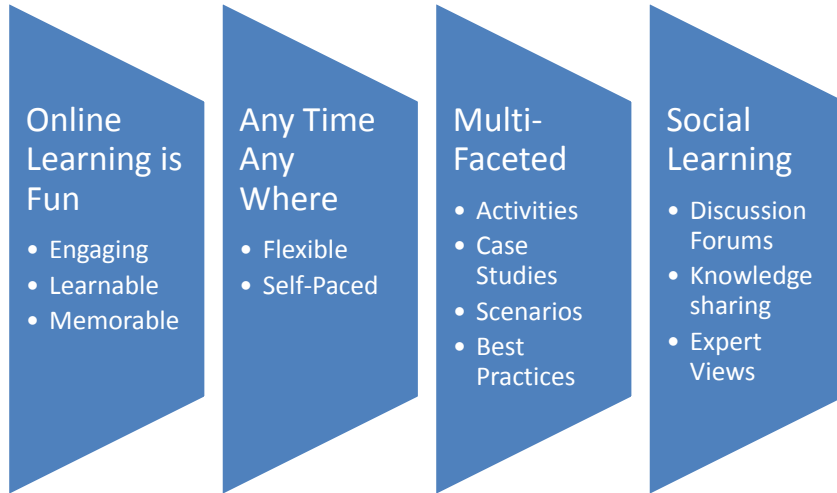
Online Learning is Fun

- Engaging
- Learnable
- Memorable

Any Time Any Where

- Flexible
- Self-Paced

Multi-Faceted

- Activities
- Case Studies
- Scenarios
- Best Practices

Social Learning

- Discussion Forums
- Knowledge sharing
- Expert Views